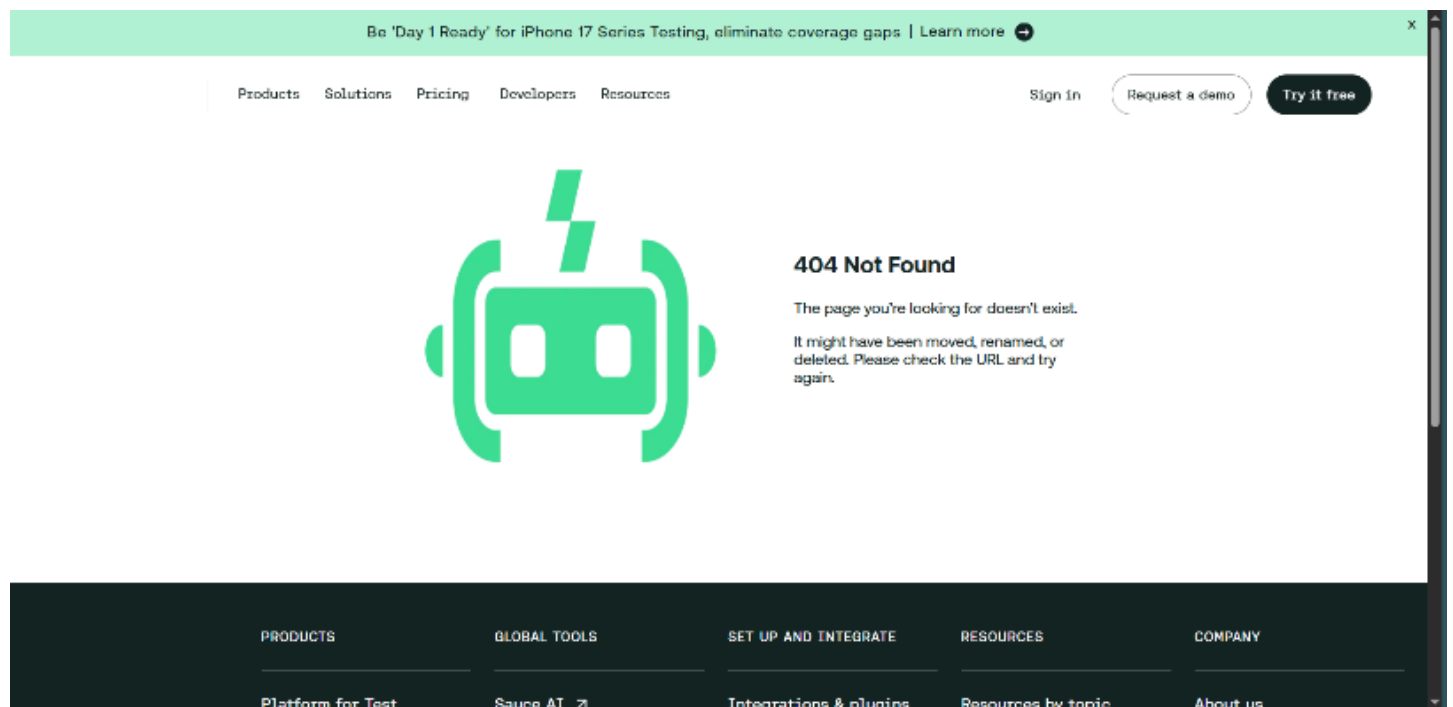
Be 'Day 1 Ready' for iPhone 17 Series Testing, eliminate coverage gaps | Learn more

×

Products Solutions Pricing Developers Resources

Sign in Request a demo Try it free

404 Not Found

The page you're looking for doesn't exist.

It might have been moved, renamed, or deleted. Please check the URL and try again.

PRODUCTS

Platform for Test

GLOBAL TOOLS

Sauce AI ↗

SET UP AND INTEGRATE

Integrations & plugins

RESOURCES

Resources by topic

COMPANY

About us